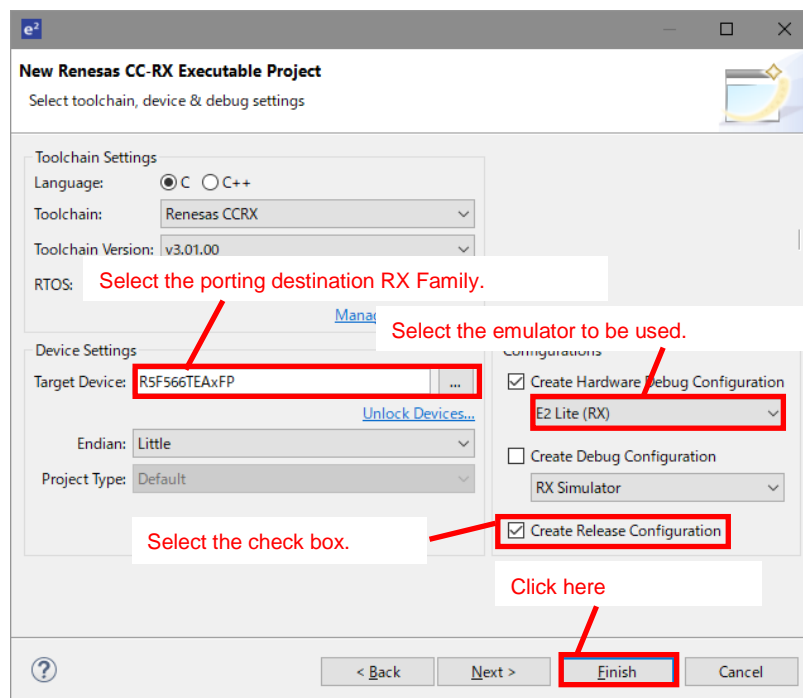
e²

New Renesas CC-RX Executable Project

Select toolchain, device & debug settings

Toolchain Settings

Language: C C++

Toolchain: Renesas CCRX

Toolchain Version: v3.01.00

RTOS:

Select the porting destination RX Family.

Manag

Select the emulator to be used.

Device Settings

Configurations

Target Device: R5F566TEAxFP ...

Create Hardware Debug Configuration

E2 Lite (RX)

Unlock Devices...

Endian: Little

Create Debug Configuration

Project Type: Default

RX Simulator

Select the check box.

Create Release Configuration

Click here

?

< Back

Next >

Finish

Cancel